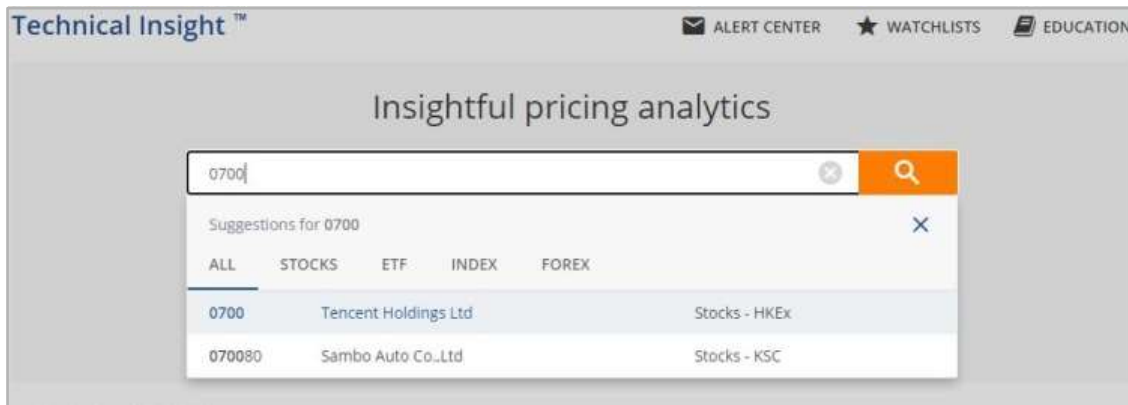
Technical Insight ™

ALERT CENTER WATCHLISTS EDUCATION

Insightful pricing analytics

0700

Suggestions for 0700

ALL STOCKS ETF INDEX FOREX

| 0700 | Tencent Holdings Ltd | Stocks - HKEx |
|---|---|---|
| 070080 | Sambo Auto Co.,Ltd | Stocks - KSC |